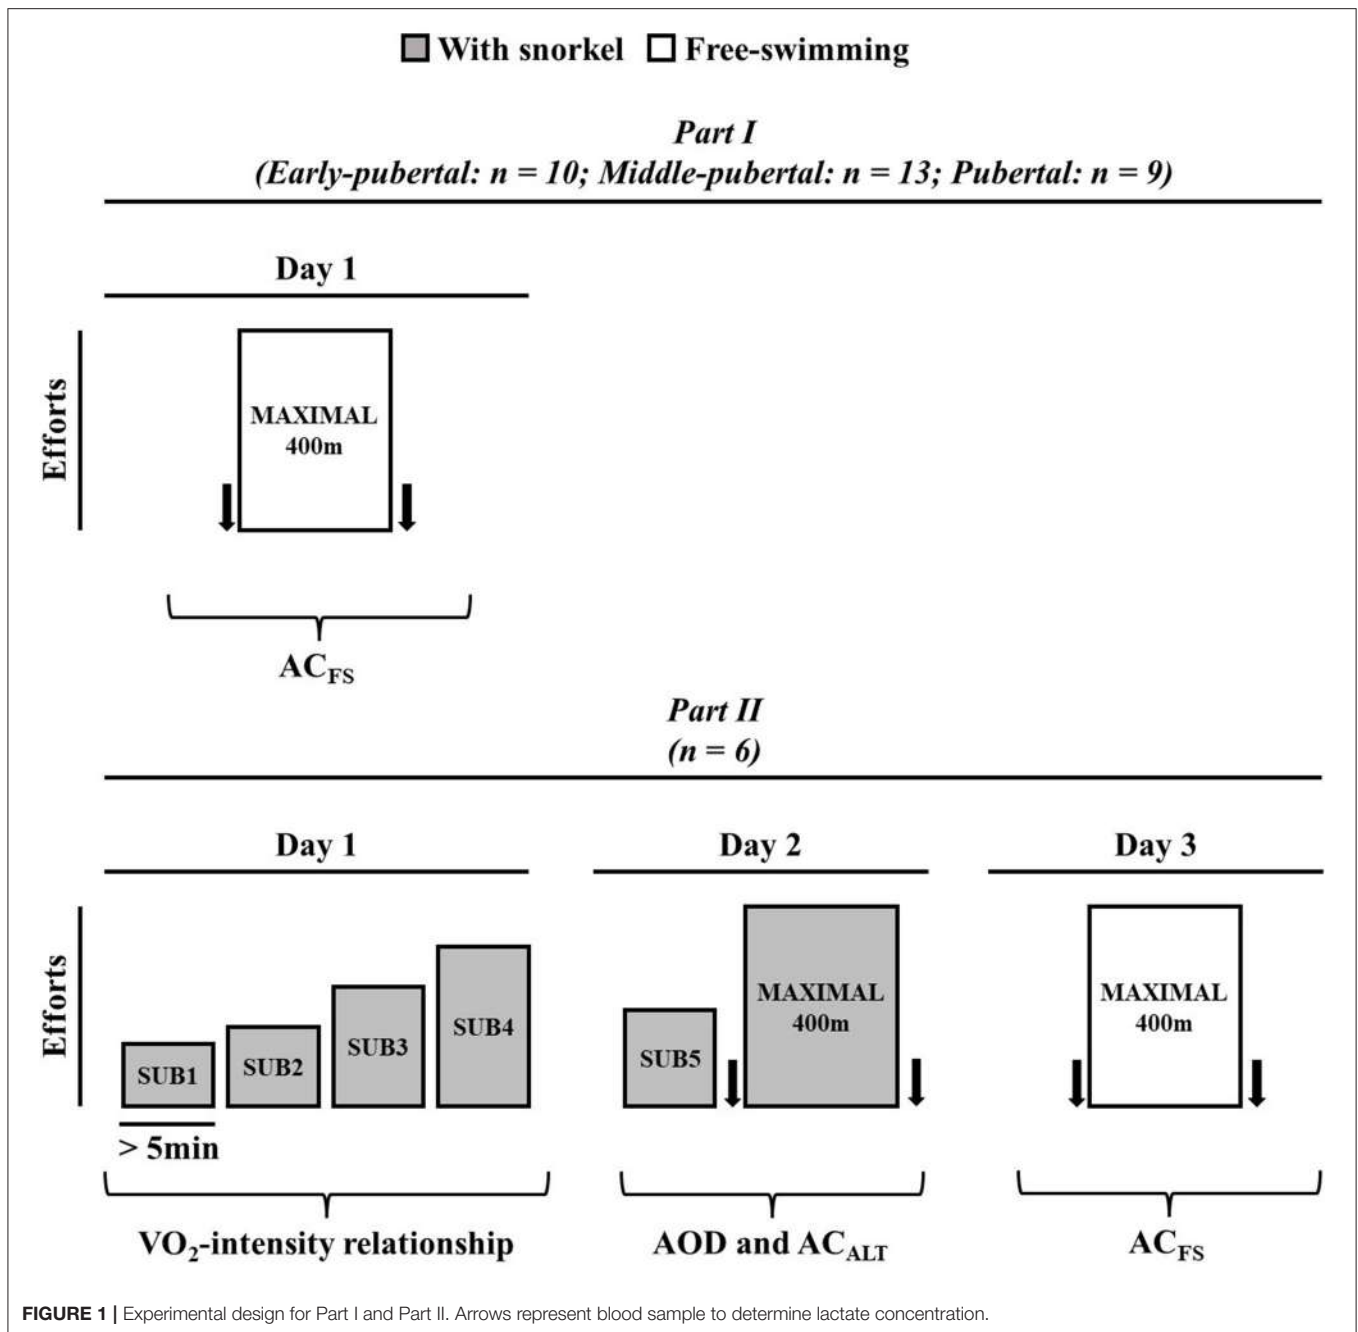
With snorkel Free-swimming

Part I
(Early-pubertal: n = 10; Middle-pubertal: n = 13; Pubertal: n = 9)

Day 1

Efforts

MAXIMAL 400m

$AC_{FS}$

Part II
(n = 6)

Day 1

Day 2

Day 3

Efforts

SUB1

SUB2

SUB3

SUB4

> 5min

SUB5

MAXIMAL 400m

MAXIMAL 400m

$VO_2$-intensity relationship

AOD and $AC_{ALT}$

$AC_{FS}$

FIGURE 1 | Experimental design for Part I and Part II. Arrows represent blood sample to determine lactate concentration.